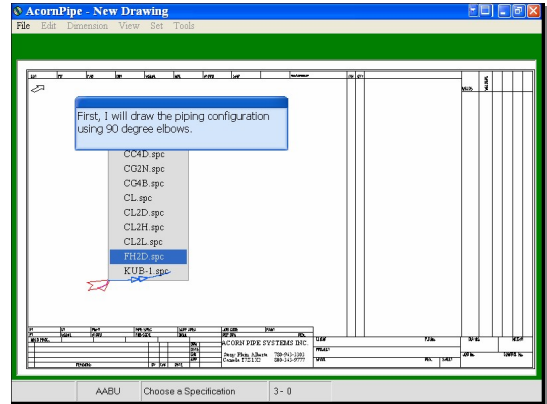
AcornPipe - New Drawing

File Edit Dimension View Set Tools

First, I will draw the piping configuration using 90 degree elbows.

CC4D.spc
CG2N.spc
CG4B.spc
CL.spc
CL2D.spc
CL2H.spc
CL2L.spc
FH2D.spc
KUB-1.spc

ACORN PIPE SYSTEMS INC.
Stony Plain, Alberta 780-963-1001
Canada T7Z 1X2 780-963-9777

AABU | Choose a Specification | 3 - 0